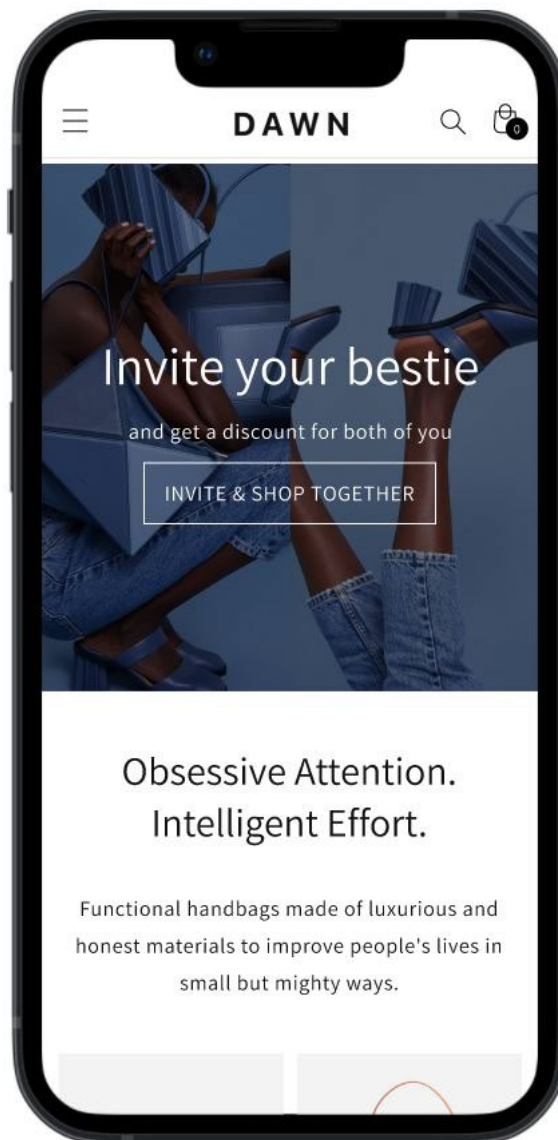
DAWN

0

Invite your bestie

and get a discount for both of you

INVITE & SHOP TOGETHER

Obsessive Attention. Intelligent Effort.

Functional handbags made of luxurious and honest materials to improve people's lives in small but mighty ways.